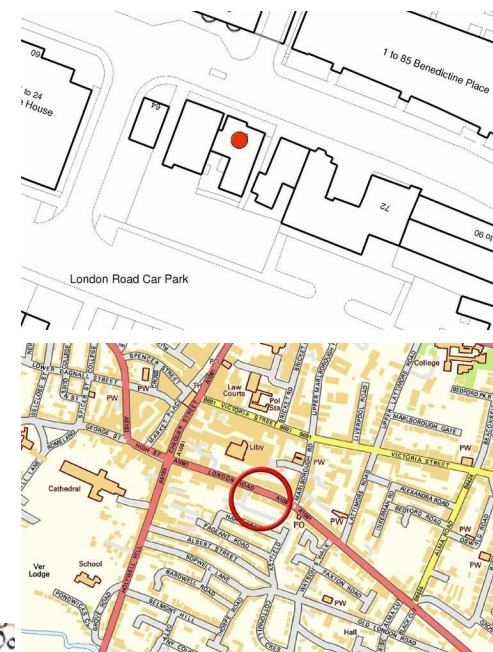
60
1 to 85 Benedictine Place
to 24
e House
64
72
06 ol
London Road Car Park

College
SPENCER STREET
LOWER
PW
Law Courts
Pol Sta
B691 VICTORIA STREET B691
LIVERPOOL ROAD
UPPER MARLBOROUGH ROAD
MARLBOROUGH GATE
BEDFORD PK R
UPPER LATTIMORE ROAD
GEORGE ST
HIGH ST A5183
A1081 CHEQUER STREET
Liby
PW
VICTORIA STREET
PW
Cathedral
A1081 LONDON ROAD
ALEXANDRA ROAD
BEDFORD ROAD
PW
PO
MARLBOROUGH ROAD
ALBERT STREET
PAXTON ROAD
PW
School
Ver Lodge
BELMONT HILL
HOLYWELL HILL
PW
Hall
OLD LONDON ROAD